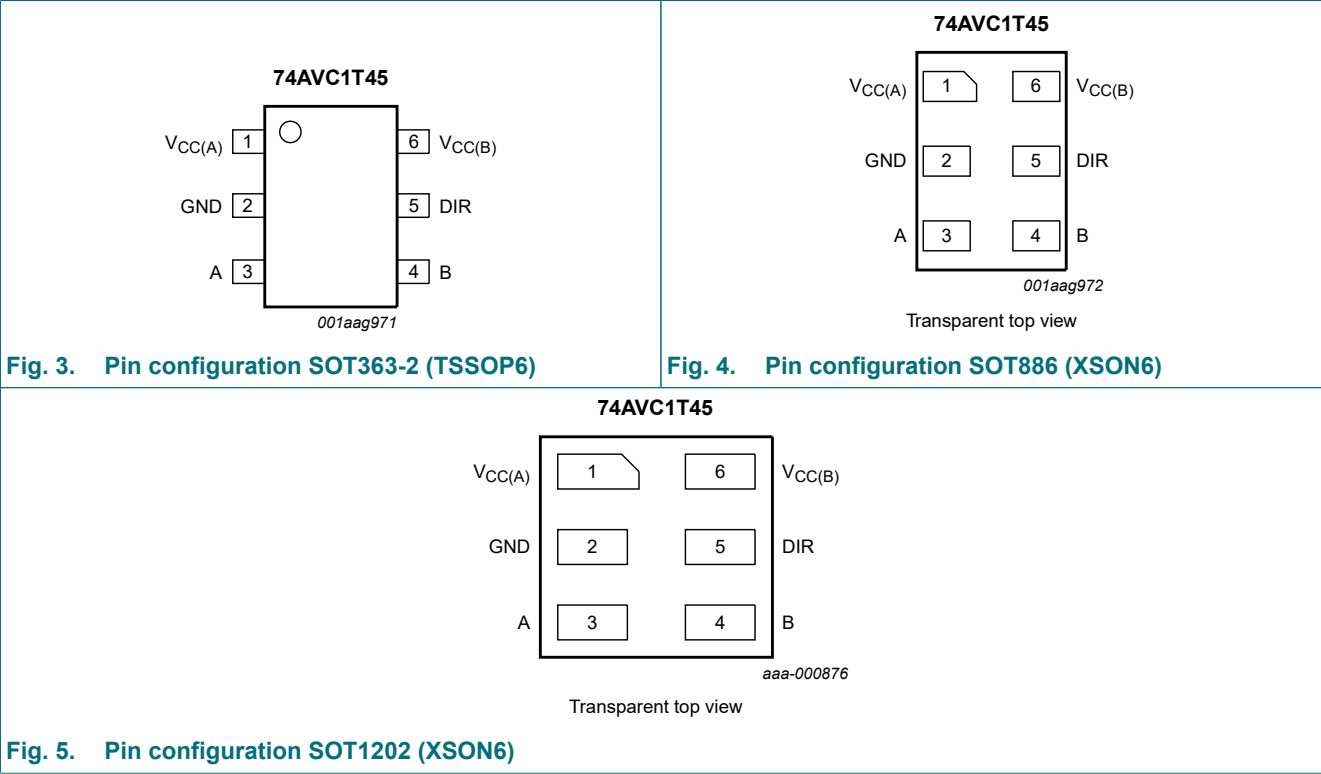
74AVC1T45

$V_{CC(A)}$ 1
GND 2
A 3

6 $V_{CC(B)}$
5 DIR
4 B

001aag971

Fig. 3. Pin configuration SOT363-2 (TSSOP6)

74AVC1T45

$V_{CC(A)}$ 1
6 $V_{CC(B)}$
GND 2
5 DIR
A 3
4 B

001aag972

Transparent top view

Fig. 4. Pin configuration SOT886 (XSON6)

74AVC1T45

$V_{CC(A)}$ 1
6 $V_{CC(B)}$
GND 2
5 DIR
A 3
4 B

aaa-000876

Transparent top view

Fig. 5. Pin configuration SOT1202 (XSON6)